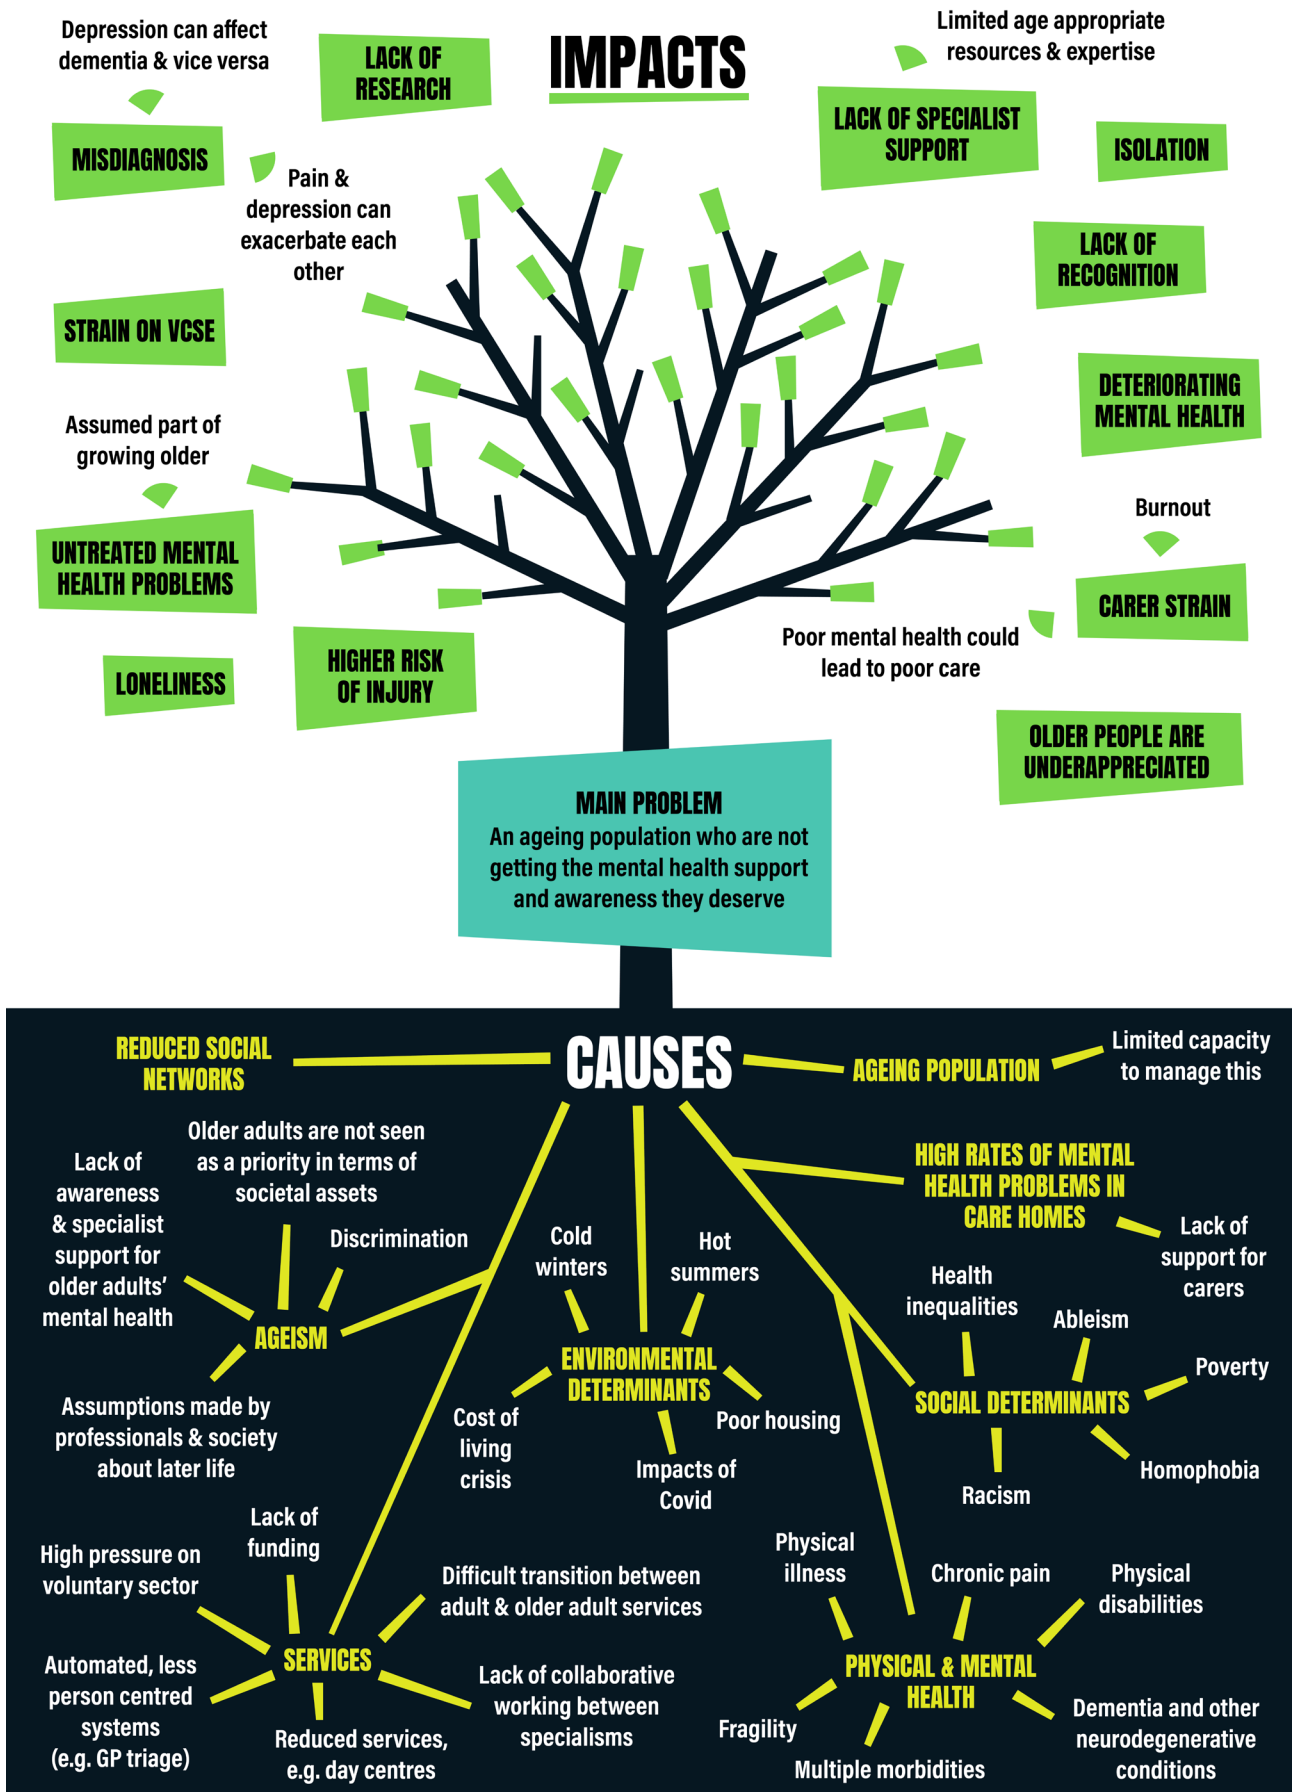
IMPACTS

Depression can affect dementia & vice versa

LACK OF RESEARCH

MISDIAGNOSIS

Pain & depression can exacerbate each other

Limited age appropriate resources & expertise

LACK OF SPECIALIST SUPPORT

ISOLATION

LACK OF RECOGNITION

STRAIN ON VCSE

DETERIORATING MENTAL HEALTH

Assumed part of growing older

UNTREATED MENTAL HEALTH PROBLEMS

Burnout

CARER STRAIN

Poor mental health could lead to poor care

LONELINESS

HIGHER RISK OF INJURY

OLDER PEOPLE ARE UNDERAPPRECIATED

MAIN PROBLEM
An ageing population who are not getting the mental health support and awareness they deserve

CAUSES

REDUCED SOCIAL NETWORKS

AGEING POPULATION

Limited capacity to manage this

Older adults are not seen as a priority in terms of societal assets

Lack of awareness & specialist support for older adults' mental health

Discrimination

AGEISM

Assumptions made by professionals & society about later life

HIGH RATES OF MENTAL HEALTH PROBLEMS IN CARE HOMES

Lack of support for carers

Cold winters

Hot summers

ENVIRONMENTAL DETERMINANTS

Cost of living crisis

Poor housing

Impacts of Covid

Health inequalities

Ableism

Poverty

SOCIAL DETERMINANTS

Racism

Homophobia

Lack of funding

High pressure on voluntary sector

Difficult transition between adult & older adult services

SERVICES

Automated, less person centred systems (e.g. GP triage)

Reduced services, e.g. day centres

Lack of collaborative working between specialisms

Physical illness

Chronic pain

Physical disabilities

PHYSICAL & MENTAL HEALTH

Fragility

Multiple morbidities

Dementia and other neurodegenerative conditions